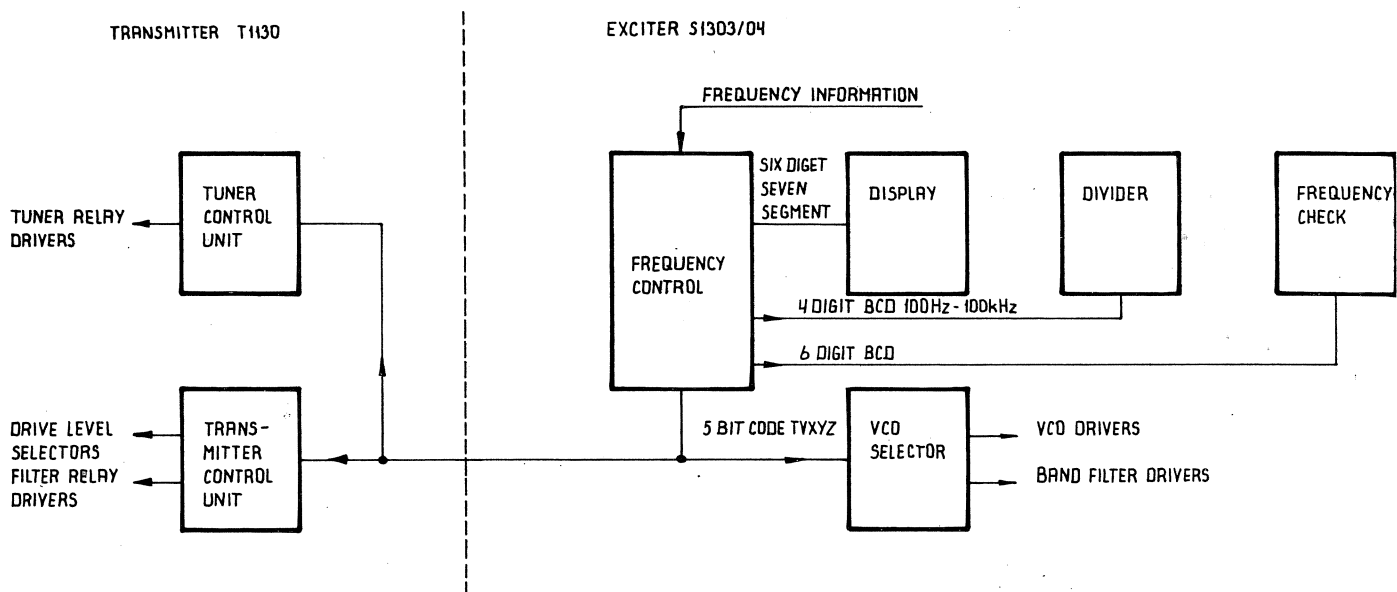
TRANSMITTER T1130

EXCITER S1303/04

FREQUENCY INFORMATION

TUNER CONTROL UNIT

TUNER RELAY DRIVERS

FREQUENCY CONTROL

SIX DIGET SEVEN SEGMENT

DISPLAY

DIVIDER

FREQUENCY CHECK

4 DIGIT BCD 100Hz - 100kHz

6 DIGIT BCD

DRIVE LEVEL SELECTORS FILTER RELAY DRIVERS

TRANS-MITTER CONTROL UNIT

5 BIT CODE TVXYZ

VCO SELECTOR

VCO DRIVERS

BAND FILTER DRIVERS